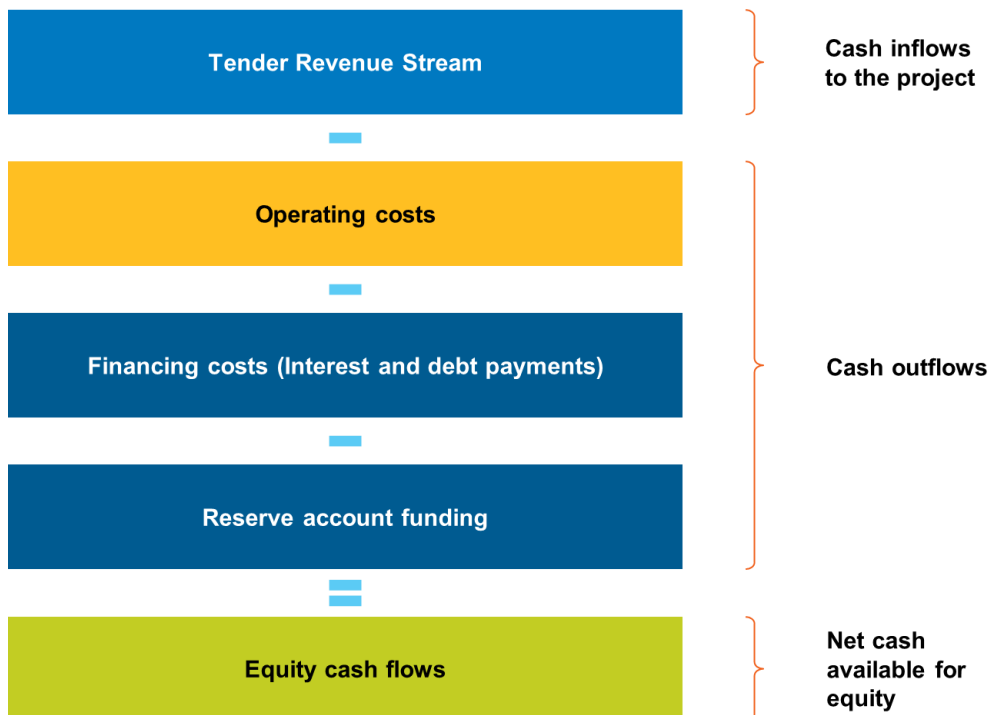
Tender Revenue Stream

Cash inflows to the project

−

Operating costs

−

Financing costs (Interest and debt payments)

Cash outflows

−

Reserve account funding

=

Equity cash flows

Net cash available for equity